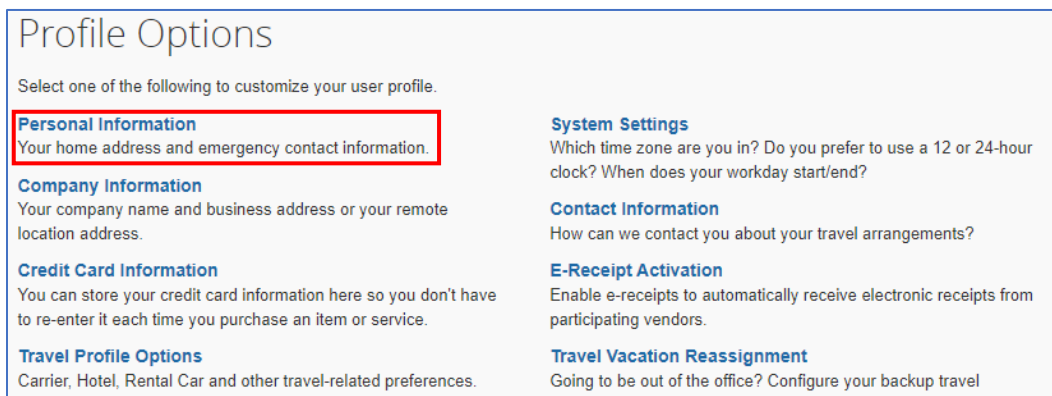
Profile Options

Select one of the following to customize your user profile.

Personal Information
Your home address and emergency contact information.

Company Information
Your company name and business address or your remote location address.

Credit Card Information
You can store your credit card information here so you don't have to re-enter it each time you purchase an item or service.

Travel Profile Options
Carrier, Hotel, Rental Car and other travel-related preferences.

System Settings
Which time zone are you in? Do you prefer to use a 12 or 24-hour clock? When does your workday start/end?

Contact Information
How can we contact you about your travel arrangements?

E-Receipt Activation
Enable e-receipts to automatically receive electronic receipts from participating vendors.

Travel Vacation Reassignment
Going to be out of the office? Configure your backup travel